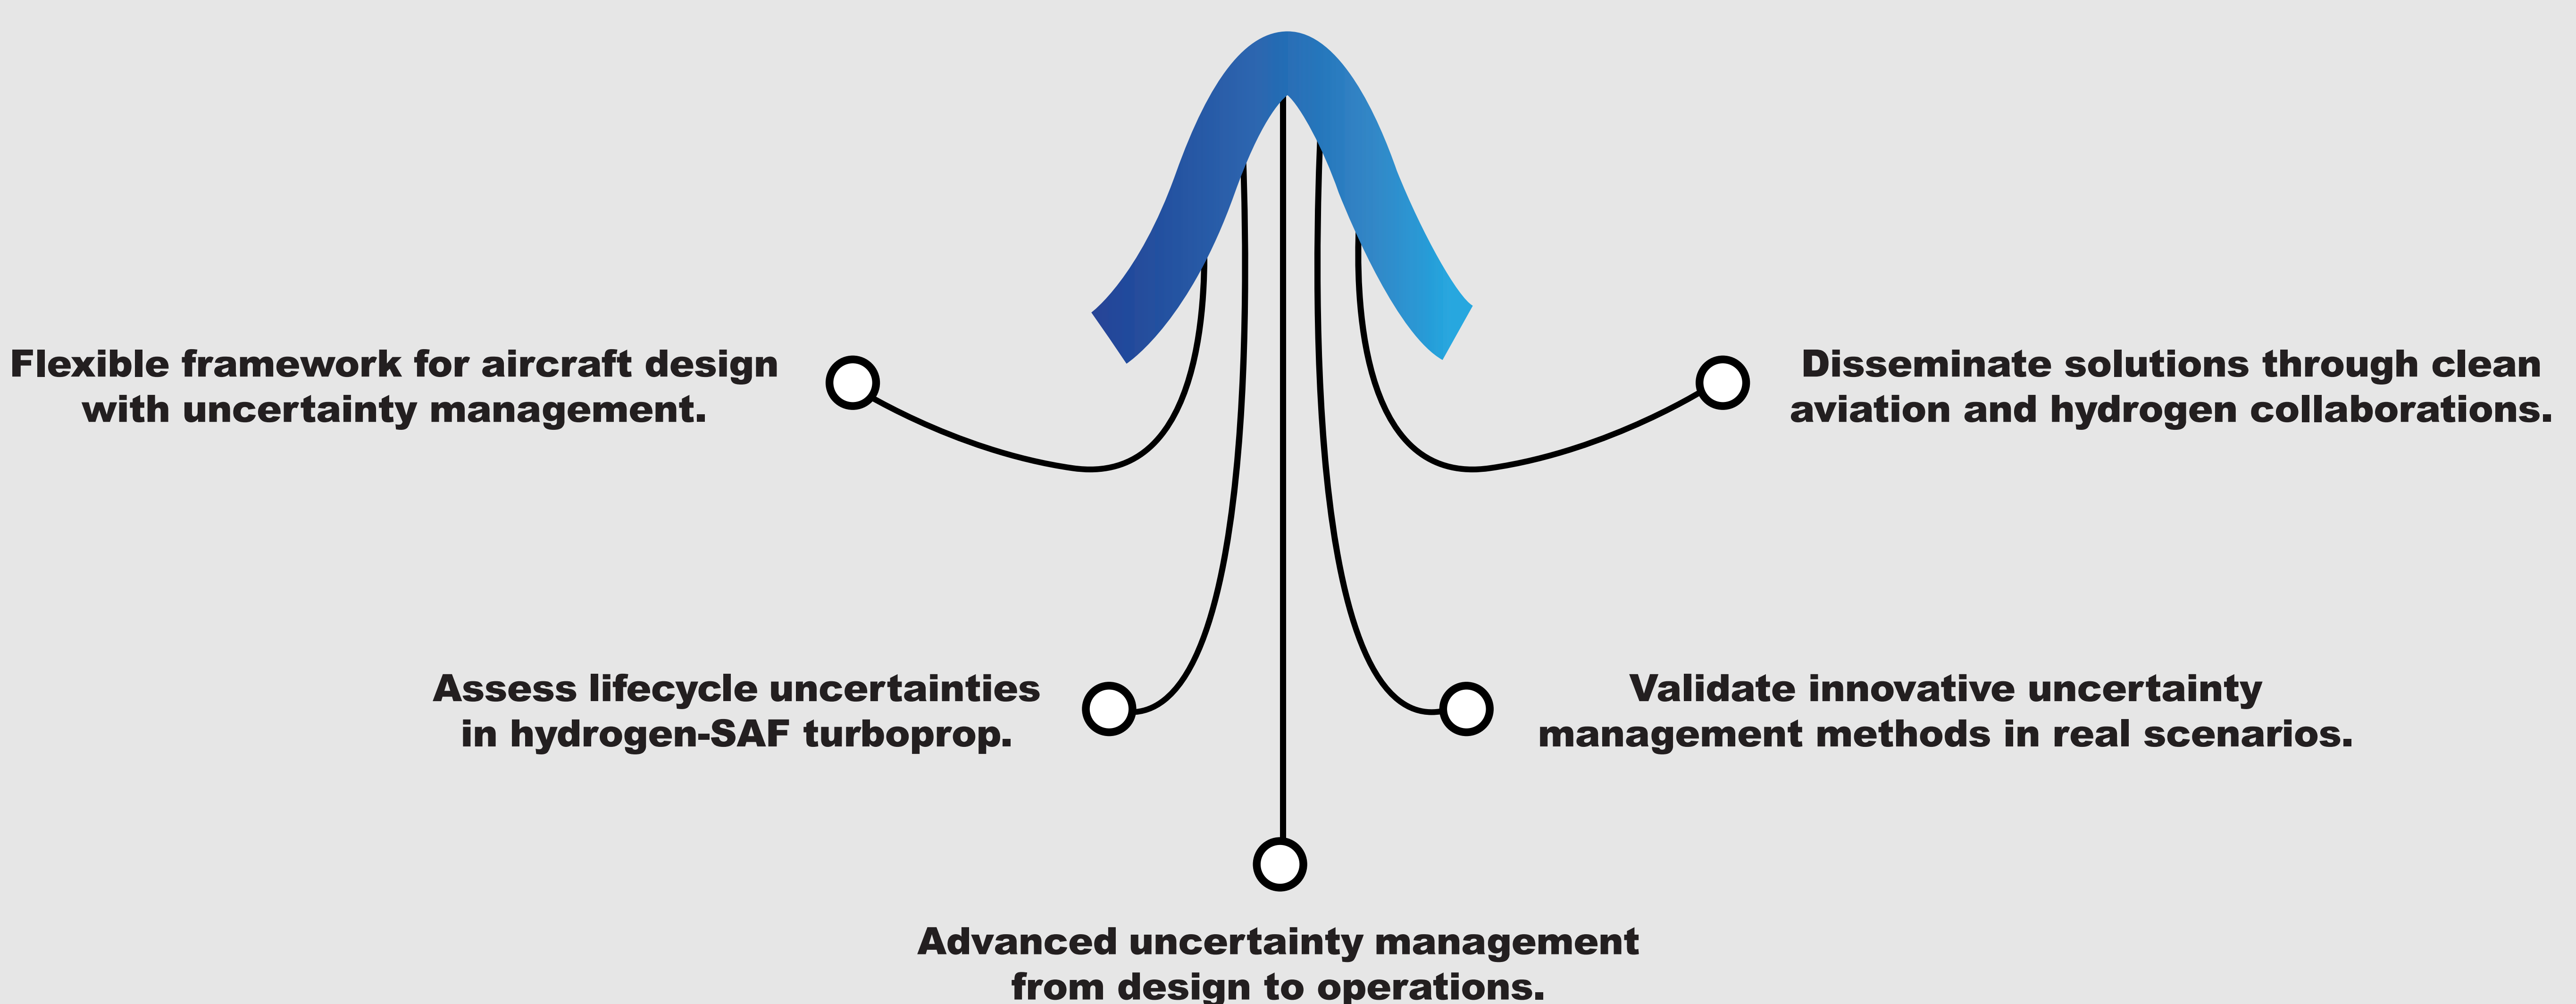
Flexible framework for aircraft design with uncertainty management.

Disseminate solutions through clean aviation and hydrogen collaborations.

Assess lifecycle uncertainties in hydrogen-SAF turboprop.

Validate innovative uncertainty management methods in real scenarios.

Advanced uncertainty management from design to operations.